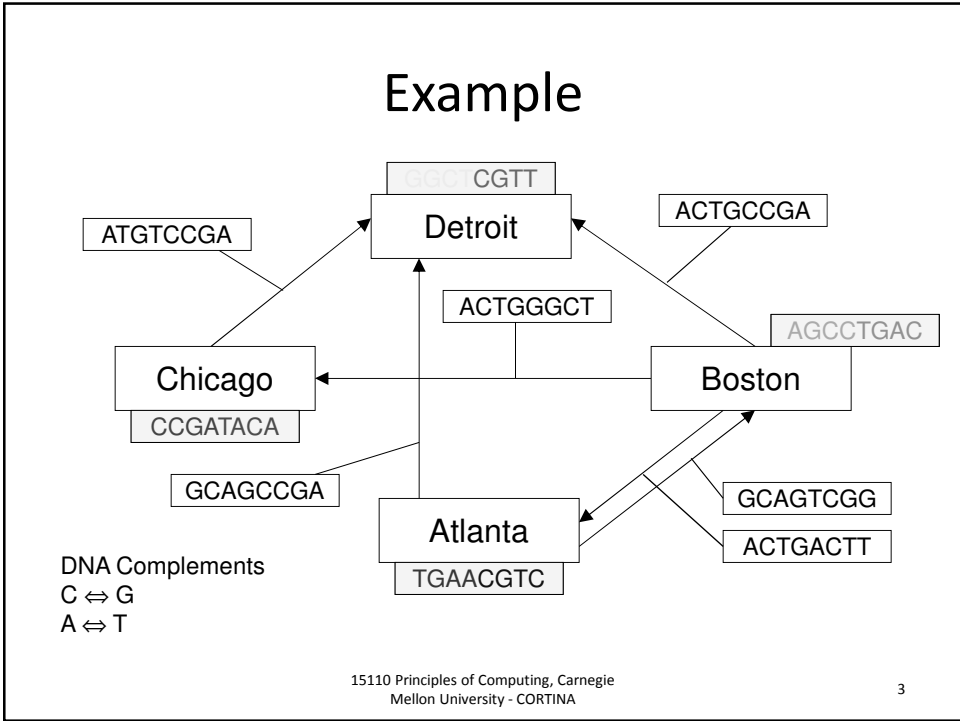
Example

GGCTCGTT

Detroit

ATGTCCGA

ACTGCCGA

ACTGGGCT

AGCCTGAC

Chicago

Boston

CCGATACA

GCAGCCGA

GCAGTCGG

Atlanta

ACTGACTT

TGAACGTC

DNA Complements
C $\Leftrightarrow$ G
A $\Leftrightarrow$ T

15110 Principles of Computing, Carnegie Mellon University - CORTINA

3